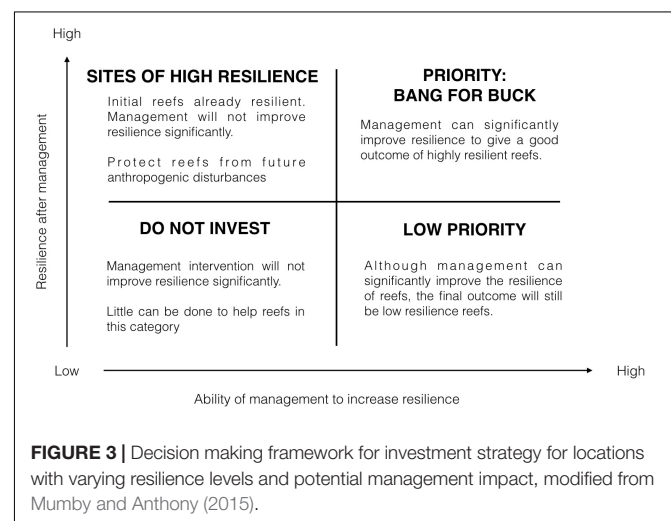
High

Resilience after management

SITES OF HIGH RESILIENCE

Initial reefs already resilient. Management will not improve resilience significantly.

Protect reefs from future anthropogenic disturbances

PRIORITY: BANG FOR BUCK

Management can significantly improve resilience to give a good outcome of highly resilient reefs.

DO NOT INVEST

Management intervention will not improve resilience significantly.

Little can be done to help reefs in this category

LOW PRIORITY

Although management can significantly improve the resilience of reefs, the final outcome will still be low resilience reefs.

Low

High

Ability of management to increase resilience

**FIGURE 3 |** Decision making framework for investment strategy for locations with varying resilience levels and potential management impact, modified from Mumby and Anthony (2015).